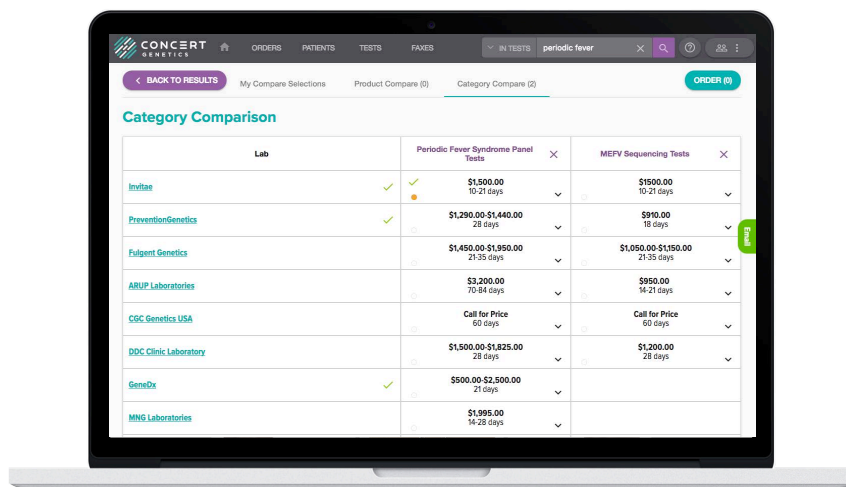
CONCERT GENETICS

ORDERS PATIENTS TESTS FAXES IN TESTS periodic fever

BACK TO RESULTS My Compare Selections Product Compare (0) Category Compare (2) ORDER (0)

Category Comparison

| Lab | Periodic Fever Syndrome Panel Tests | MEFV Sequencing Tests |
|---|---|---|
| Invitae | \$1,500.00 10-21 days | \$1500.00 10-21 days |
| PreventionGenetics | \$1,290.00-\$1,440.00 28 days | \$910.00 18 days |
| Fulgent Genetics | \$1,450.00-\$1,950.00 21-35 days | \$1,050.00-\$1,150.00 21-35 days |
| ARUP Laboratories | \$3,200.00 70-84 days | \$950.00 14-21 days |
| CGC Genetics USA | Call for Price 60 days | Call for Price 60 days |
| DDC Clinic Laboratory | \$1,500.00-\$1,825.00 28 days | \$1,200.00 28 days |
| GeneDx | \$500.00-\$2,500.00 21 days | |
| MNG Laboratories | \$1,995.00 14-28 days | |

Email